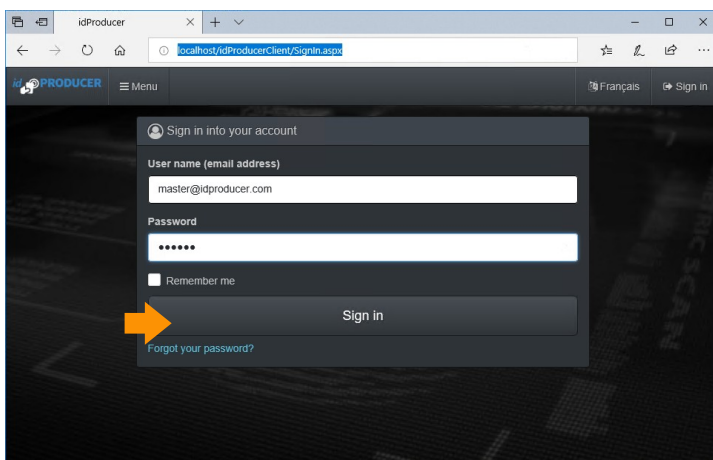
idProducer

localhost/idProducerClient/SignIn.aspx

id PRODUCER

≡ Menu

Français

Sign in

Sign in into your account

User name (email address)

master@idproducer.com

Password

••••••

Remember me

Sign in

Forgot your password?